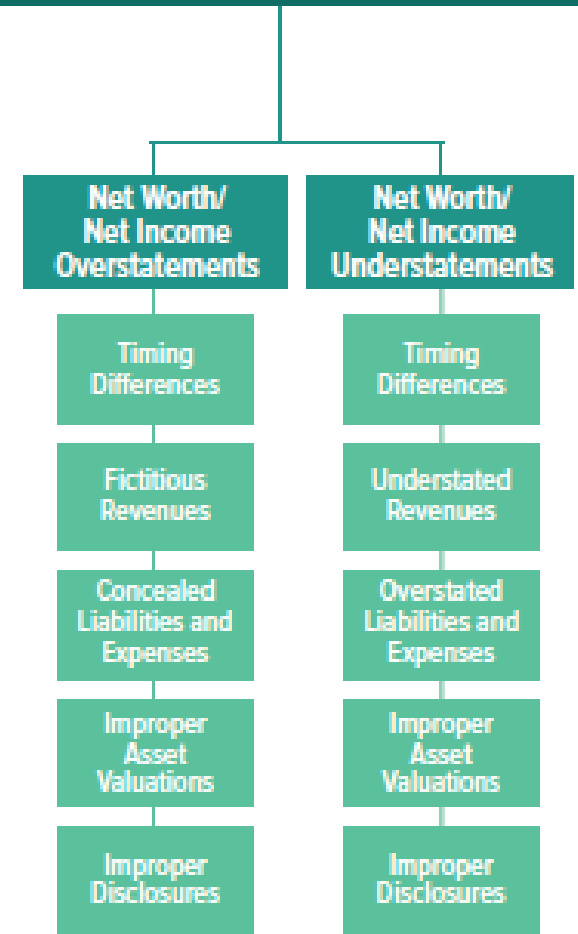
Net Worth/ Net Income Overstatements

Timing Differences

Fictitious Revenues

Concealed Liabilities and Expenses

Improper Asset Valuations

Improper Disclosures

Net Worth/ Net Income Understatements

Timing Differences

Understated Revenues

Overstated Liabilities and Expenses

Improper Asset Valuations

Improper Disclosures